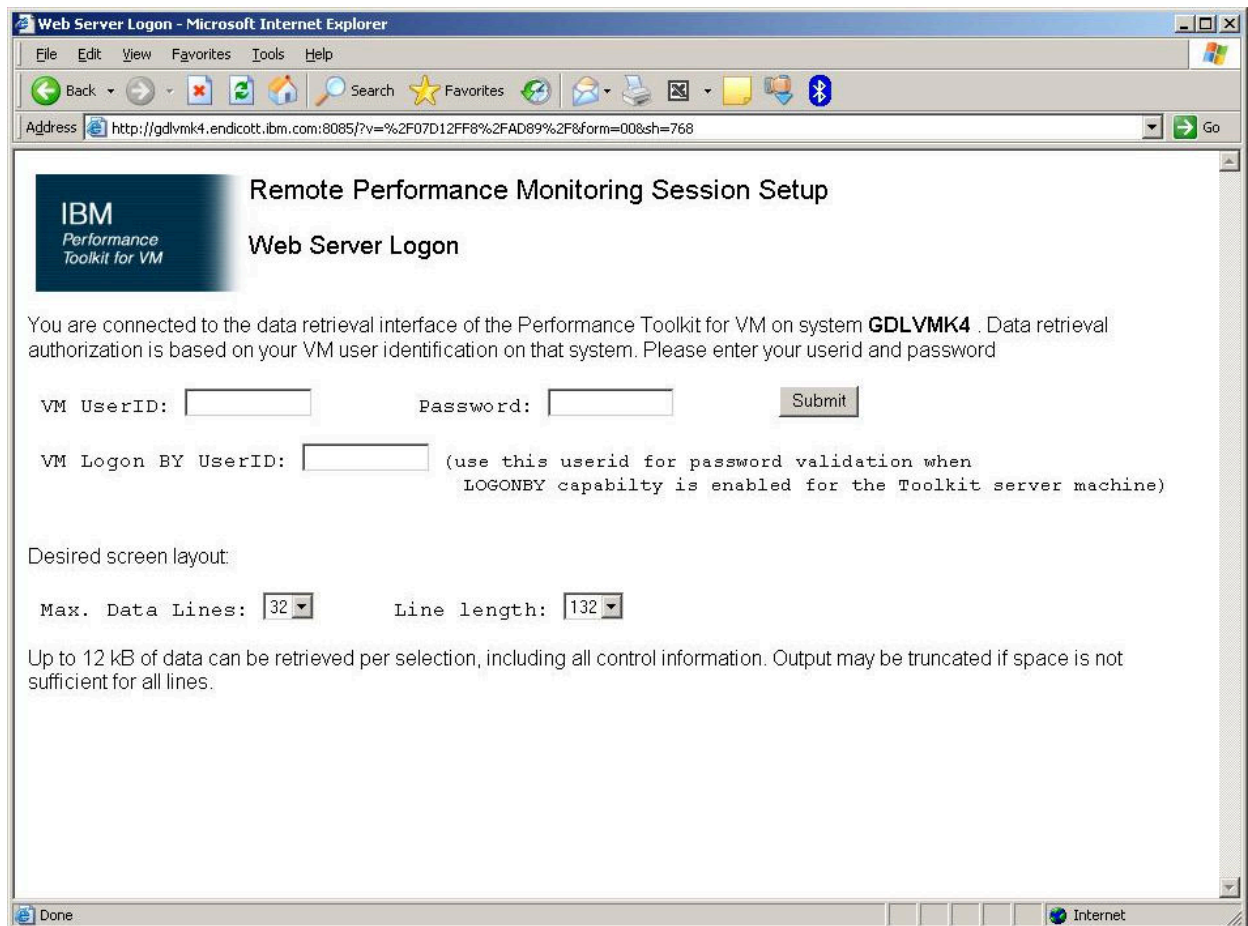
Web Server Logon - Microsoft Internet Explorer

File Edit View Favorites Tools Help

Back Search Favorites

Address http://gdlvmk4.endicott.ibm.com:8085/?v=%2F07D12FF8%2FAD89%2F&form=00&sh=768 Go

IBM
Performance Toolkit for VM

Remote Performance Monitoring Session Setup

Web Server Logon

You are connected to the data retrieval interface of the Performance Toolkit for VM on system **GDLVMK4** . Data retrieval authorization is based on your VM user identification on that system. Please enter your userid and password

VM UserID: Password: Submit

VM Logon BY UserID: (use this userid for password validation when LOGONBY capabilty is enabled for the Toolkit server machine)

Desired screen layout:

Max. Data Lines: 32 Line length: 132

Up to 12 kB of data can be retrieved per selection, including all control information. Output may be truncated if space is not sufficient for all lines.

Done Internet